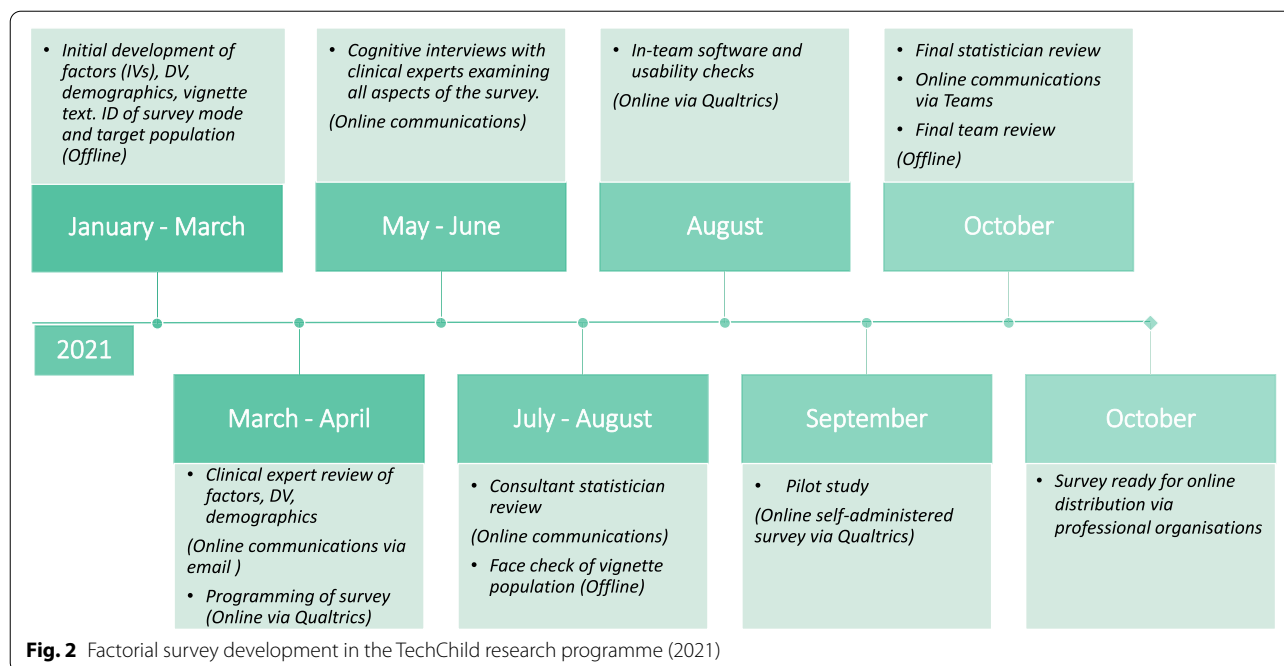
• Initial development of factors (IVs), DV, demographics, vignette text. ID of survey mode and target population (Offline)

January - March

• Cognitive interviews with clinical experts examining all aspects of the survey.

(Online communications)

May - June

• In-team software and usability checks

(Online via Qualtrics)

August

• Final statistician review

• Online communications via Teams

• Final team review

(Offline)

October

2021

March - April

• Clinical expert review of factors, DV, demographics

(Online communications via email )

• Programming of survey (Online via Qualtrics)

July - August

• Consultant statistician review

(Online communications)

• Face check of vignette population (Offline)

September

• Pilot study

(Online self-administered survey via Qualtrics)

October

• Survey ready for online distribution via professional organisations

**Fig. 2** Factorial survey development in the TechChild research programme (2021)